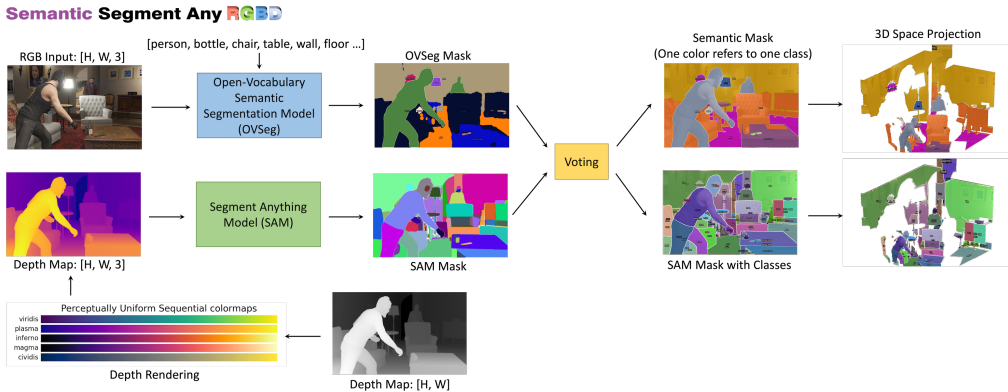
Semantic Segment Any RGBD

RGB Input: [H, W, 3]

[person, bottle, chair, table, wall, floor ...]

Open-Vocabulary Semantic Segmentation Model (OVSeg)

OVSeg Mask

Voting

Semantic Mask (One color refers to one class)

3D Space Projection

Depth Map: [H, W, 3]

Segment Anything Model (SAM)

SAM Mask

SAM Mask with Classes

Perceptually Uniform Sequential colormaps

viridis
plasma
inferno
magma
cividis

Depth Rendering

Depth Map: [H, W]